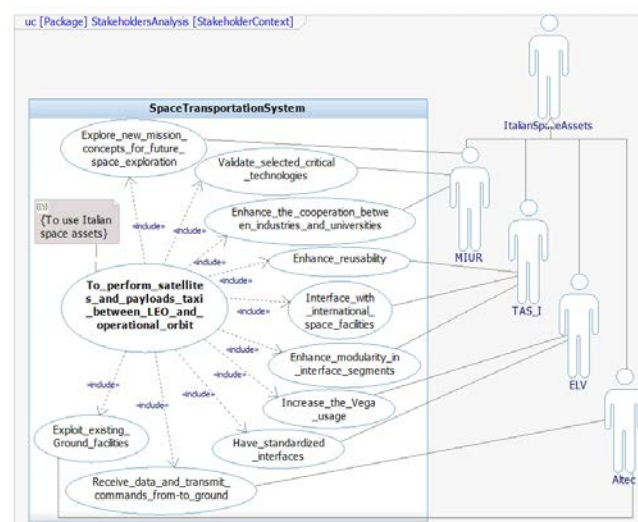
uc [Package] StakeholdersAnalysis [StakeholderContext]

SpaceTransportationSystem

Explore_new_mission_concepts_for_future_space_exploration

Validate_selected_critical_technologies

Enhance_the_cooperation_between_industries_and_universities

Enhance_reusability

Interface_with_international_space_facilities

Enhance_modularity_in_interface_segments

Increase_the_Vega_usage

Have_standardized_interfaces

Exploit_existing_Ground_facilities

Receive_data_and_transmit_commands_from-to_ground

To_perform_satellites_and_payloads_taxi_between_LEO_and_operational_orbit

{To use Italian space assets}

«include»

«include»

«include»

«include»

«include»

«include»

«include»

«include»

«include»

«include»

«include»

ItalianSpaceAssets

MIUR

TAS_I

ELV

Altec